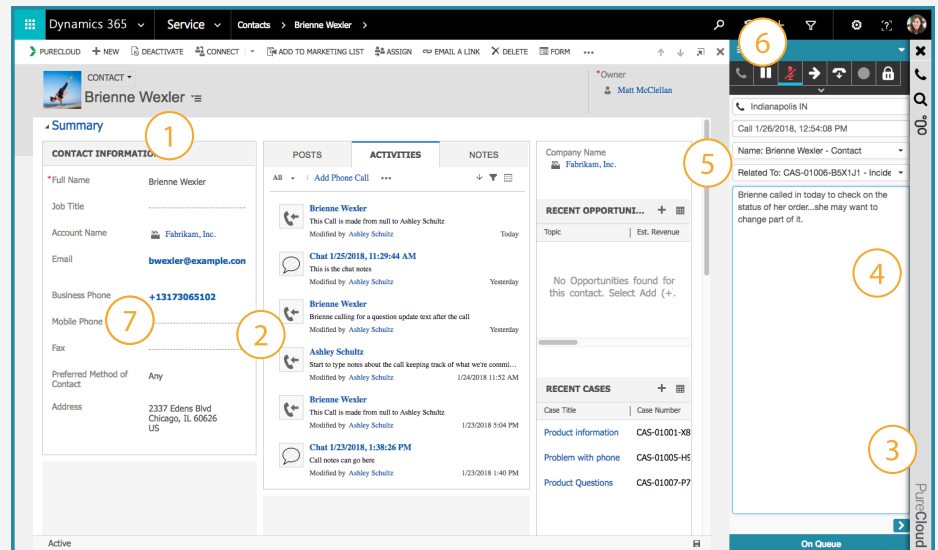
Dynamics 365 Service Contacts > Brienne Wexler >

PURECLOUD + NEW DEACTIVATE CONNECT ADD TO MARKETING LIST ASSIGN EMAIL A LINK DELETE FORM ...

CONTACT
Brienne Wexler

*Owner
Matt McClellan

Summary

1

CONTACT INFORMATION

*Full Name Brienne Wexler
Job Title
Account Name Fabrikam, Inc.
Email bwexler@example.com
Business Phone +13173065102
Mobile Phone
Fax
Preferred Method of Contact Any
Address 2337 Edens Blvd Chicago, IL 60626 US

7

POSTS ACTIVITIES NOTES

All Add Phone Call ...

Brienne Wexler
This Call is made from null to Ashley Schultz
Modified by Ashley Schultz Today

Chat 1/25/2018, 11:29:44 AM
This is the chat notes
Modified by Ashley Schultz Yesterday

Brienne Wexler
Brienne calling for a question update text after the call
Modified by Ashley Schultz Yesterday

2

Ashley Schultz
Start to type notes about the call keeping track of what we're commi...
Modified by Ashley Schultz 1/24/2018 11:52 AM

Brienne Wexler
This Call is made from null to Ashley Schultz
Modified by Ashley Schultz 1/23/2018 5:04 PM

Chat 1/23/2018, 1:38:26 PM
Call notes can go here
Modified by Ashley Schultz 1/23/2018 1:40 PM

Company Name
Fabrikam, Inc.

RECENT OPPORTUNI...
Topic Est. Revenue
No Opportunities found for this contact. Select Add (+.

RECENT CASES
Case Title Case Number
Product information CAS-01001-X8
Problem with phone CAS-01005-H9
Product Questions CAS-01007-P7

Active

6

Indianapolis IN
Call 1/26/2018, 12:54:08 PM
Name: Brienne Wexler - Contact
Related To: CAS-01006-B5X1J1 - Incide

5

Brienne called in today to check on the status of her order...she may want to change part of it.

4

3

PureCloud

On Queue